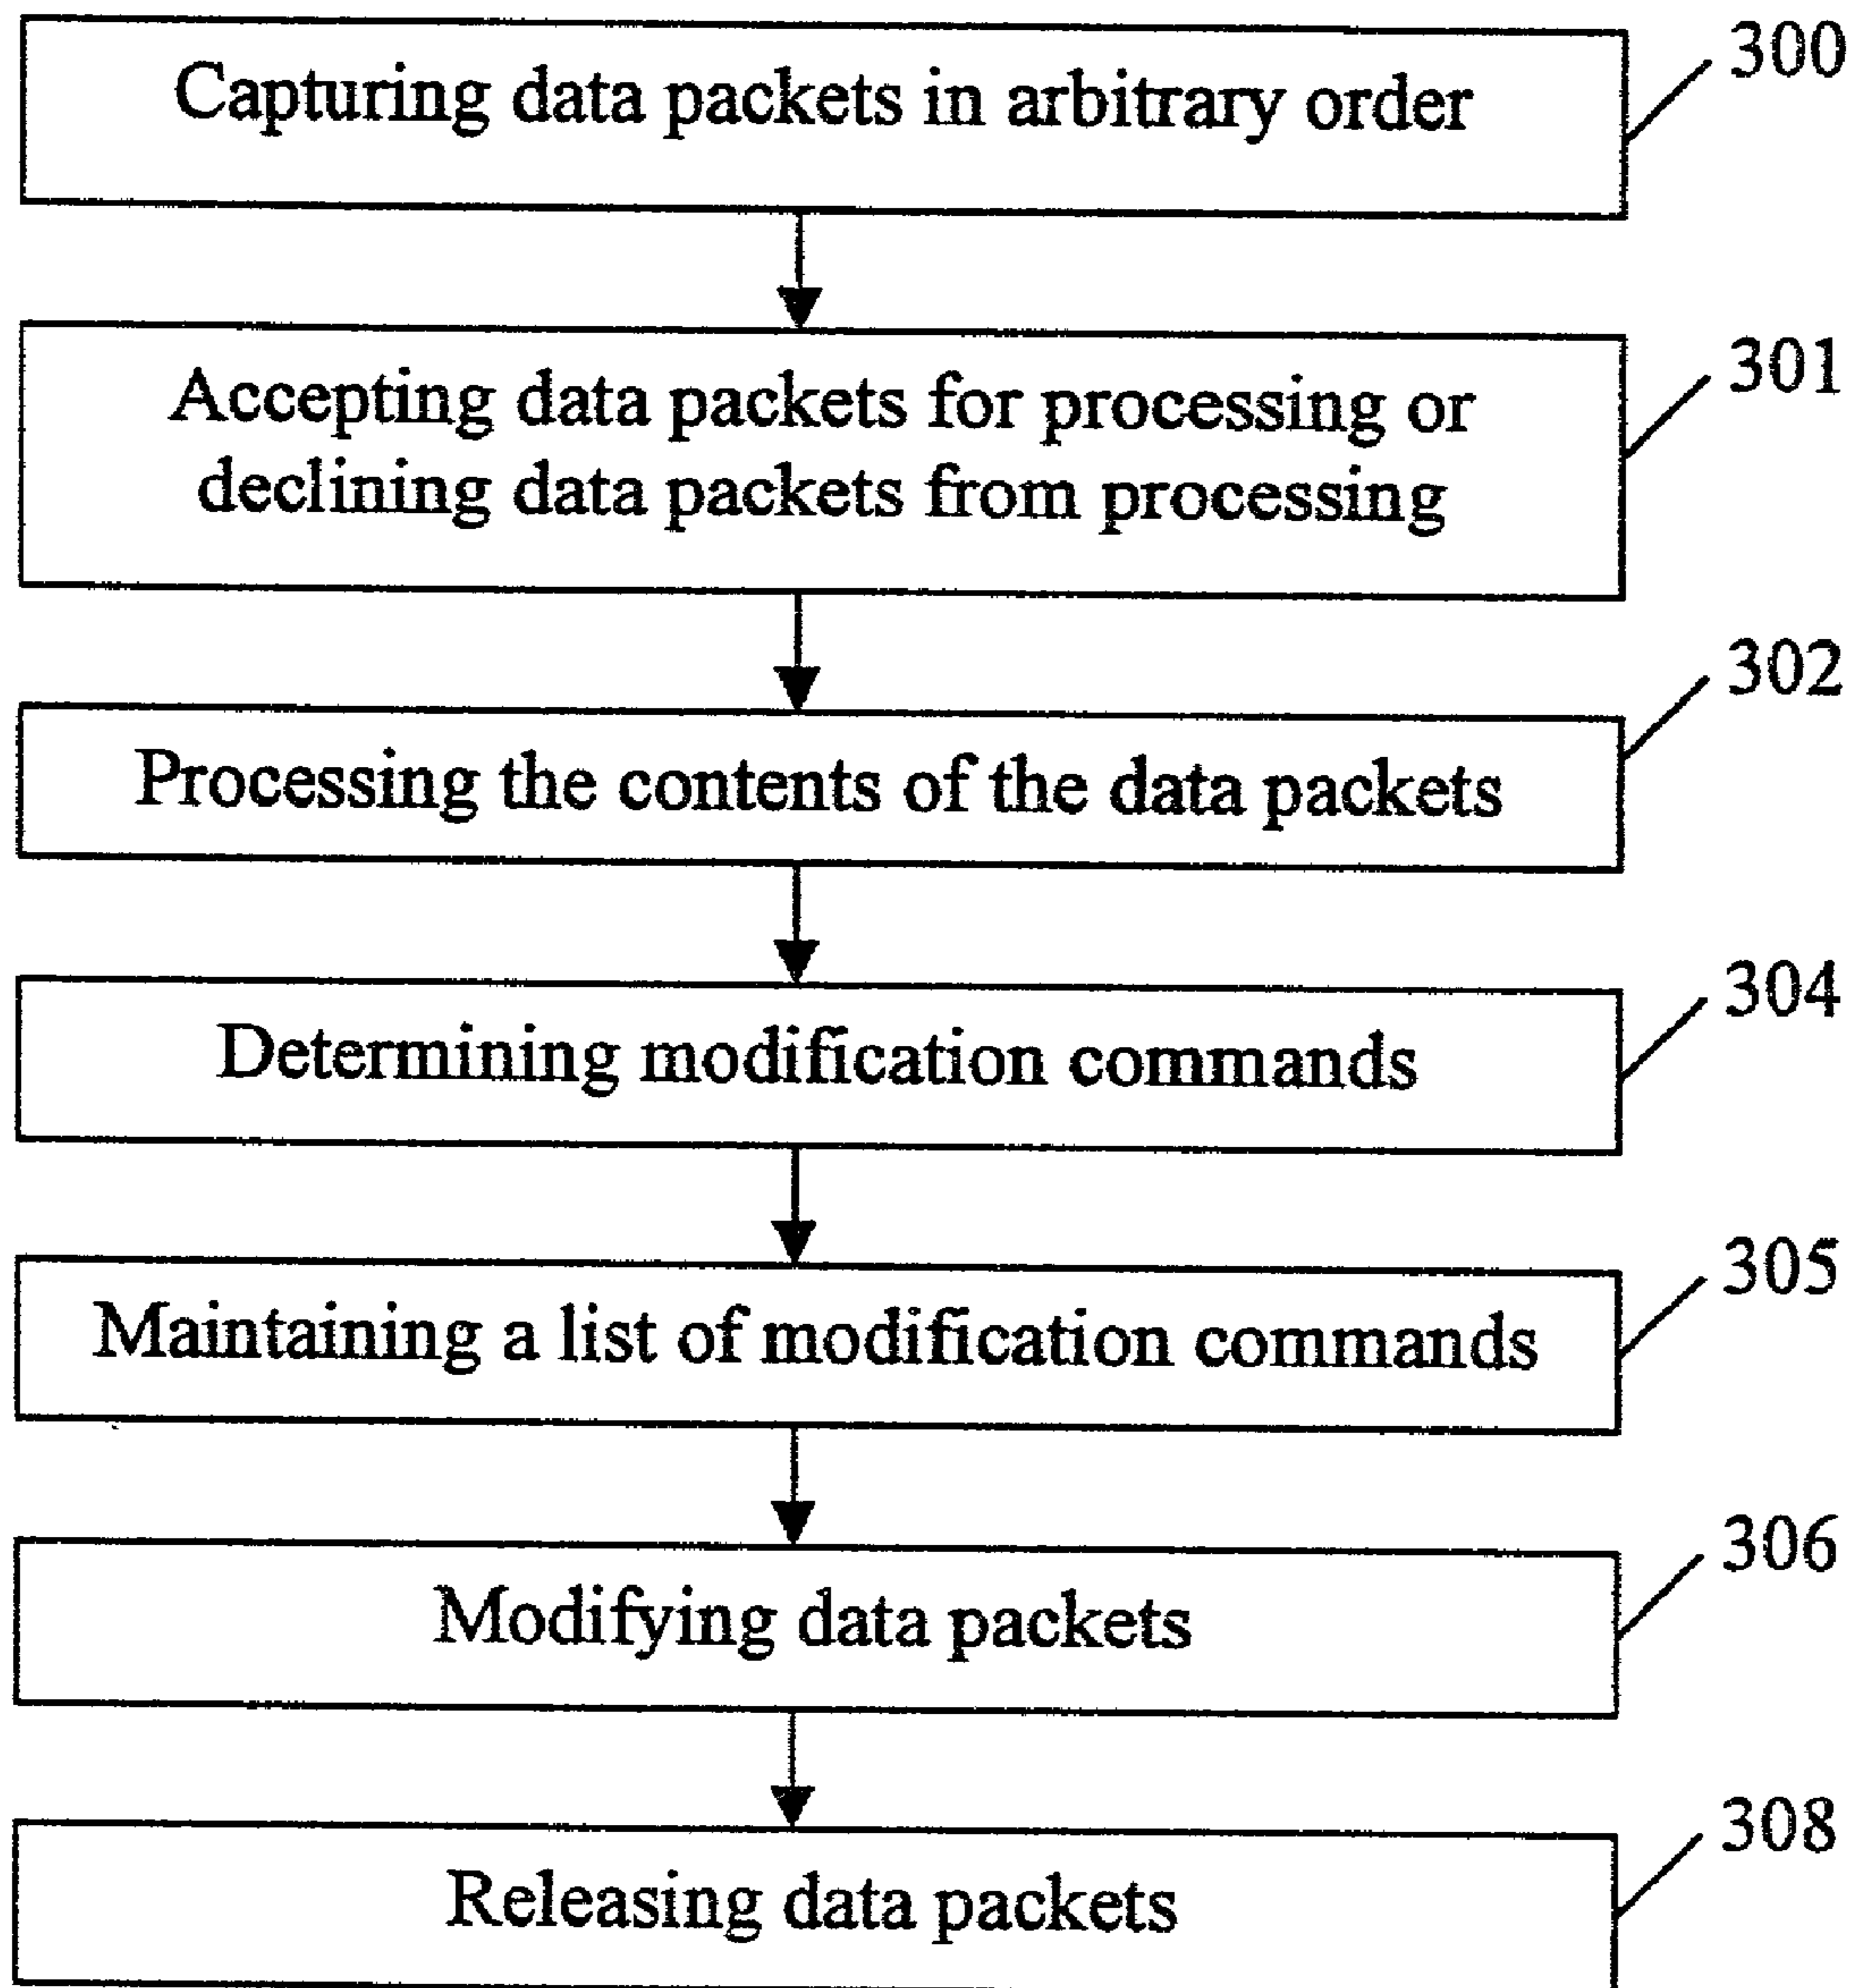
Capturing data packets in arbitrary order

300

Accepting data packets for processing or declining data packets from processing

301

Processing the contents of the data packets

302

Determining modification commands

304

Maintaining a list of modification commands

305

Modifying data packets

306

Releasing data packets

308